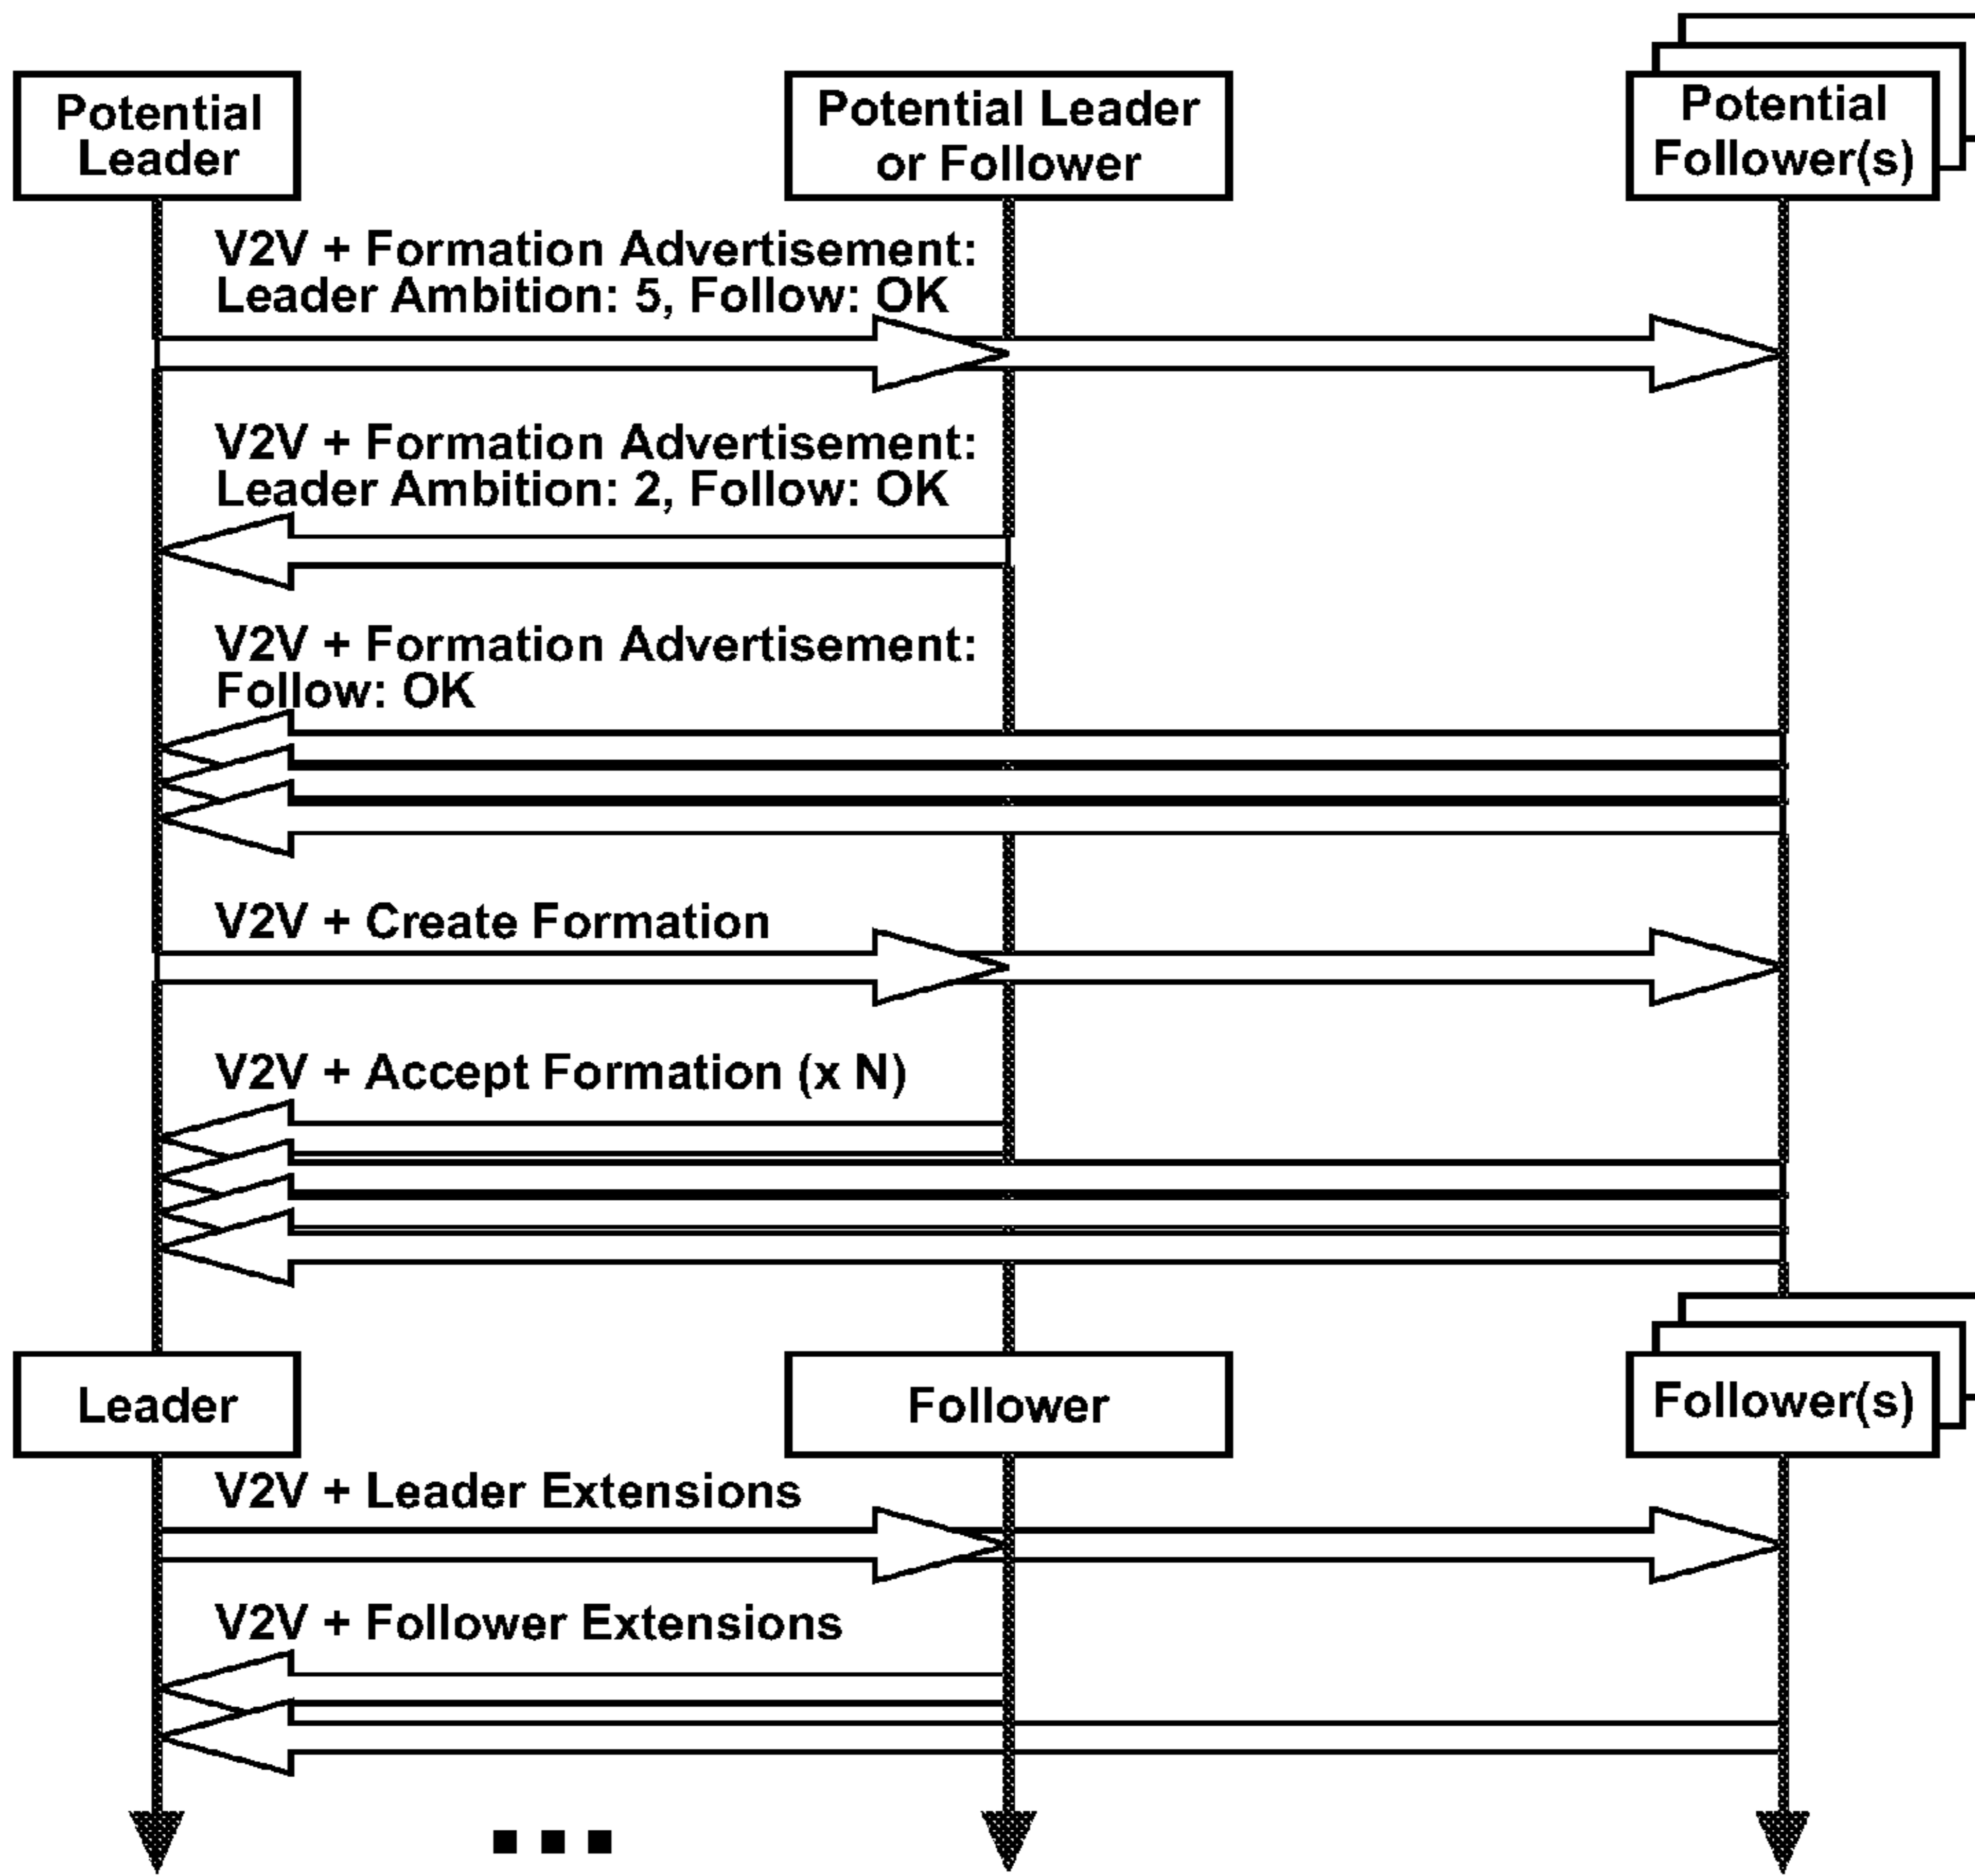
Potential Leader

Potential Leader or Follower

Potential Follower(s)

V2V + Formation Advertisement: Leader Ambition: 5, Follow: OK

V2V + Formation Advertisement: Leader Ambition: 2, Follow: OK

V2V + Formation Advertisement: Follow: OK

V2V + Create Formation

V2V + Accept Formation (x N)

Leader

Follower

Follower(s)

V2V + Leader Extensions

V2V + Follower Extensions

...